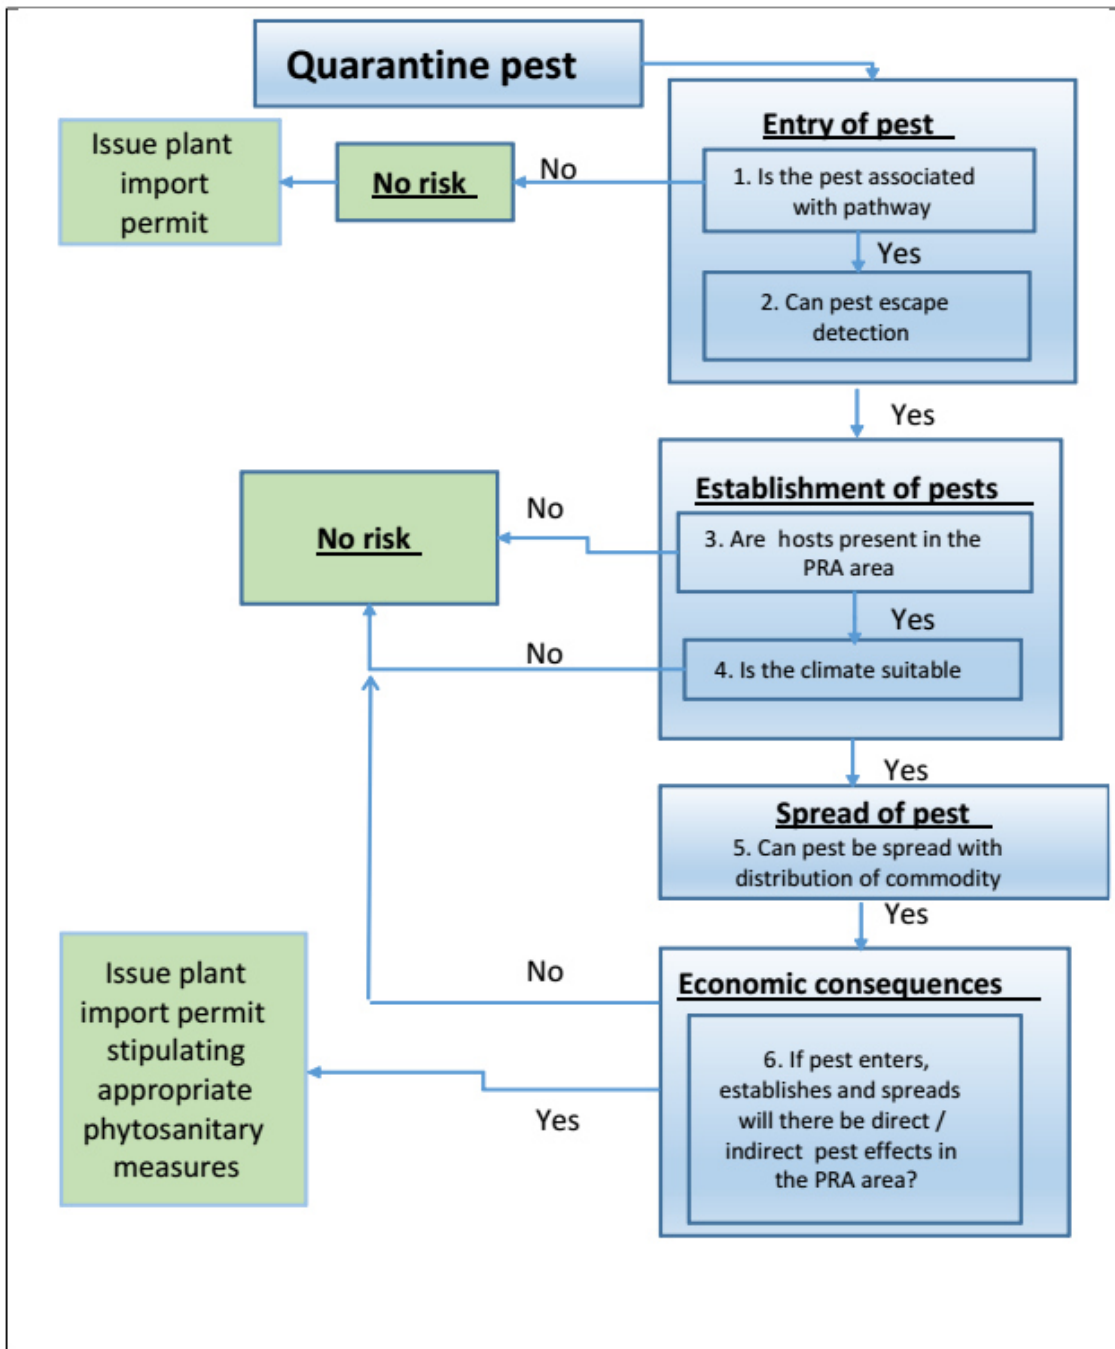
Quarantine pest

Entry of pest

1. Is the pest associated with pathway

Yes

2. Can pest escape detection

No

No risk

Issue plant import permit

Yes

Establishment of pests

3. Are hosts present in the PRA area

Yes

4. Is the climate suitable

No

No

No risk

Yes

Spread of pest

5. Can pest be spread with distribution of commodity

Yes

Economic consequences

6. If pest enters, establishes and spreads will there be direct / indirect pest effects in the PRA area?

No

Yes

Issue plant import permit stipulating appropriate phytosanitary measures